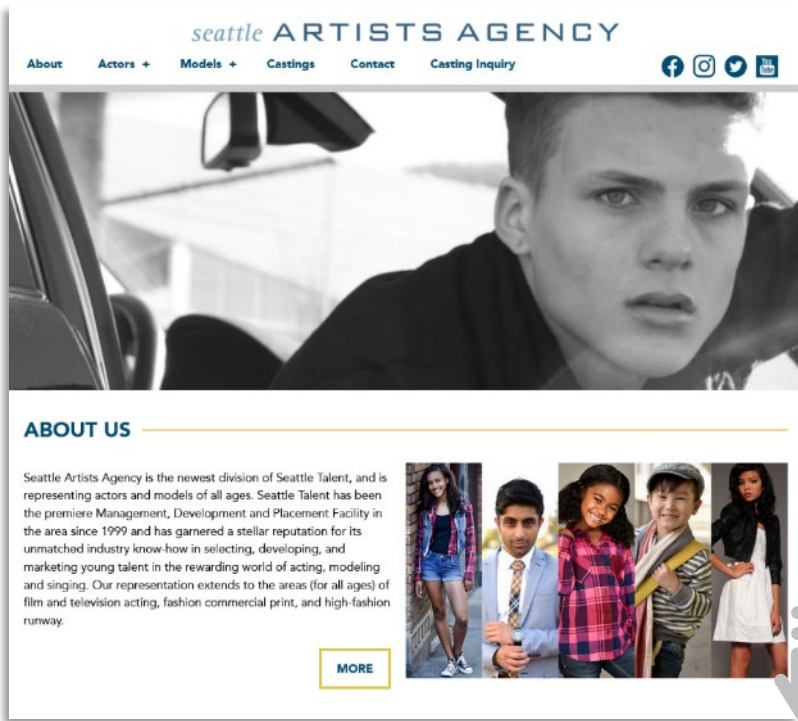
seattle ARTISTS AGENCY

About Actors + Models + Castings Contact Casting Inquiry

ABOUT US

Seattle Artists Agency is the newest division of Seattle Talent, and is representing actors and models of all ages. Seattle Talent has been the premiere Management, Development and Placement Facility in the area since 1999 and has garnered a stellar reputation for its unmatched industry know-how in selecting, developing, and marketing young talent in the rewarding world of acting, modeling and singing. Our representation extends to the areas (for all ages) of film and television acting, fashion commercial print, and high-fashion runway.

MORE